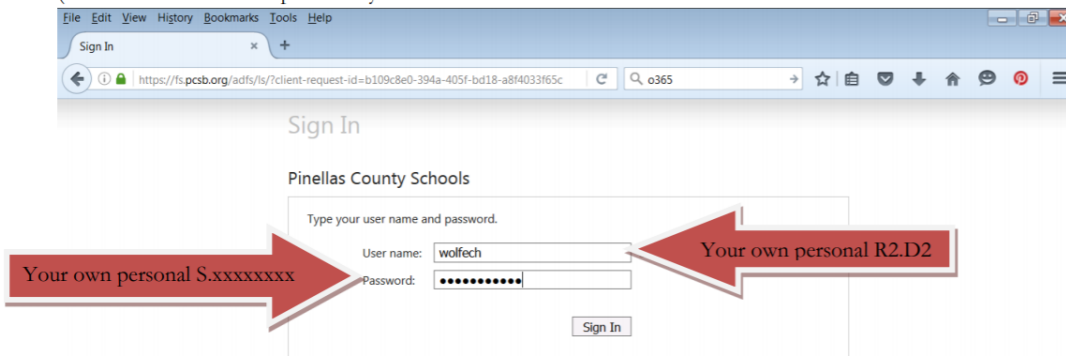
File Edit View History Bookmarks Tools Help

Sign In ×

https://fs.pcsb.org/adfs/ls/?client-request-id=b109c8e0-394a-405f-bd18-a8f4033f65c

o365

Sign In

Pinellas County Schools

Type your user name and password.

User name: wolfech

Password: ●●●●●●●●●●●

Sign In

Your own personal S.xxxxxxxx

Your own personal R2.D2